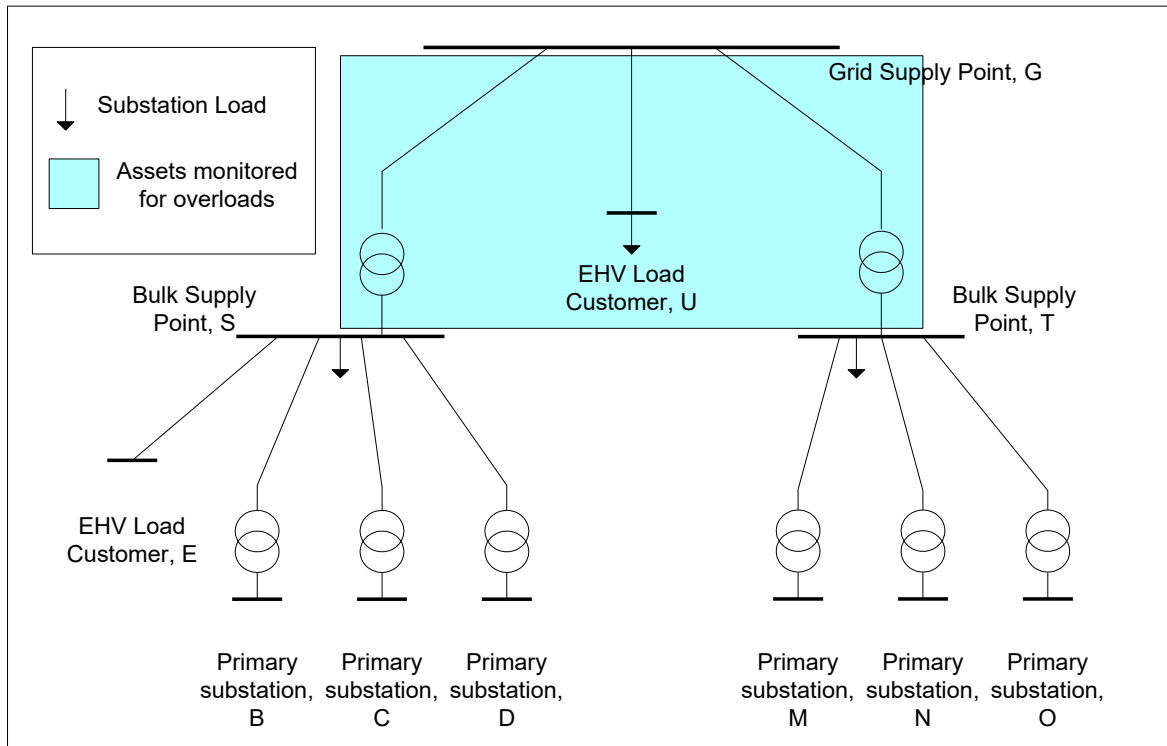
Substation Load

Assets monitored for overloads

Grid Supply Point, G

EHV Load Customer, U

Bulk Supply Point, S

Bulk Supply Point, T

EHV Load Customer, E

Primary substation, B

Primary substation, C

Primary substation, D

Primary substation, M

Primary substation, N

Primary substation, O